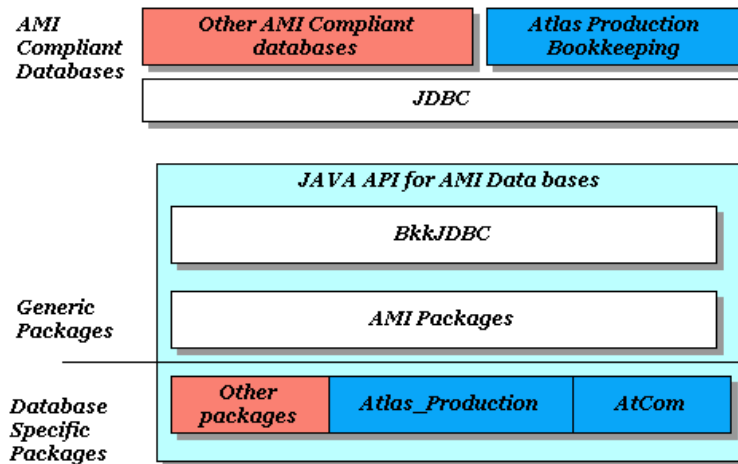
AMI Compliant Databases

Other AMI Compliant databases

Atlas Production Bookkeeping

JDBC

JAVA API for AMI Data bases

BkkJDBC

Generic Packages

AMI Packages

Database Specific Packages

Other packages

Atlas_Production

AtCom